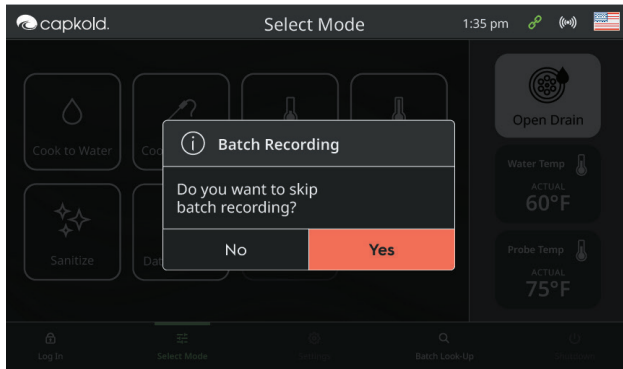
capkold.

Select Mode

1:35 pm

Cook to Water

Coo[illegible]

Sanitize

Dat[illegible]

Batch Recording

Do you want to skip batch recording?

No

Yes

Open Drain

Water Temp
ACTUAL
60°F

Probe Temp
ACTUAL
75°F

Log In

Select Mode

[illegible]

Batch Look-Up

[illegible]